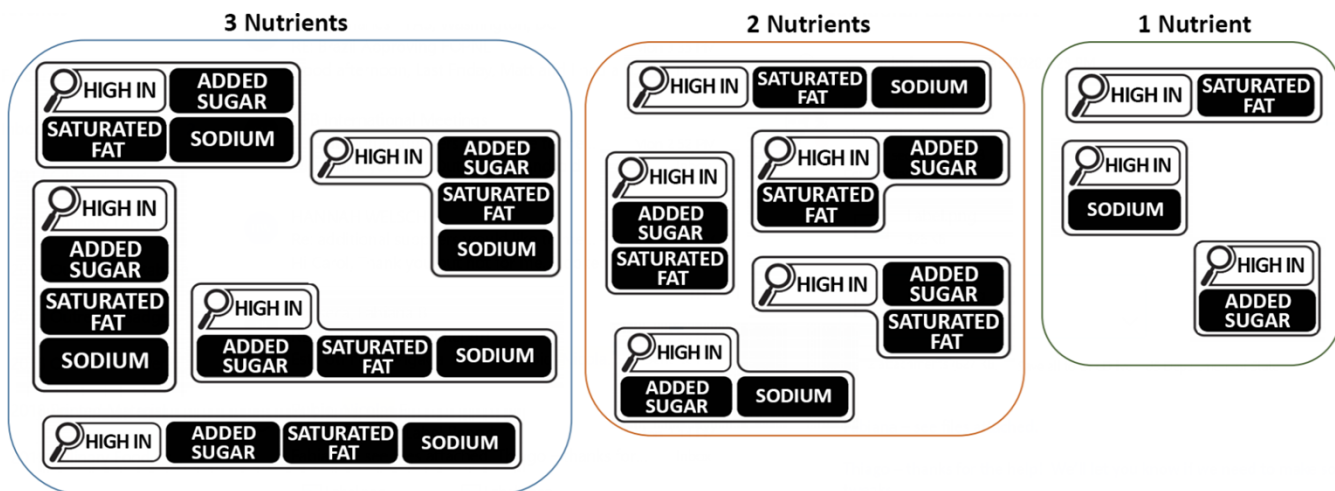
3 Nutrients

HIGH IN ADDED SUGAR SATURATED FAT SODIUM

HIGH IN ADDED SUGAR SATURATED FAT SODIUM

HIGH IN ADDED SUGAR SATURATED FAT SODIUM

HIGH IN ADDED SUGAR SATURATED FAT SODIUM

HIGH IN ADDED SUGAR SATURATED FAT SODIUM

2 Nutrients

HIGH IN SATURATED FAT SODIUM

HIGH IN ADDED SUGAR SATURATED FAT

HIGH IN ADDED SUGAR SATURATED FAT

HIGH IN ADDED SUGAR SATURATED FAT

HIGH IN ADDED SUGAR SODIUM

1 Nutrient

HIGH IN SATURATED FAT

HIGH IN SODIUM

HIGH IN ADDED SUGAR